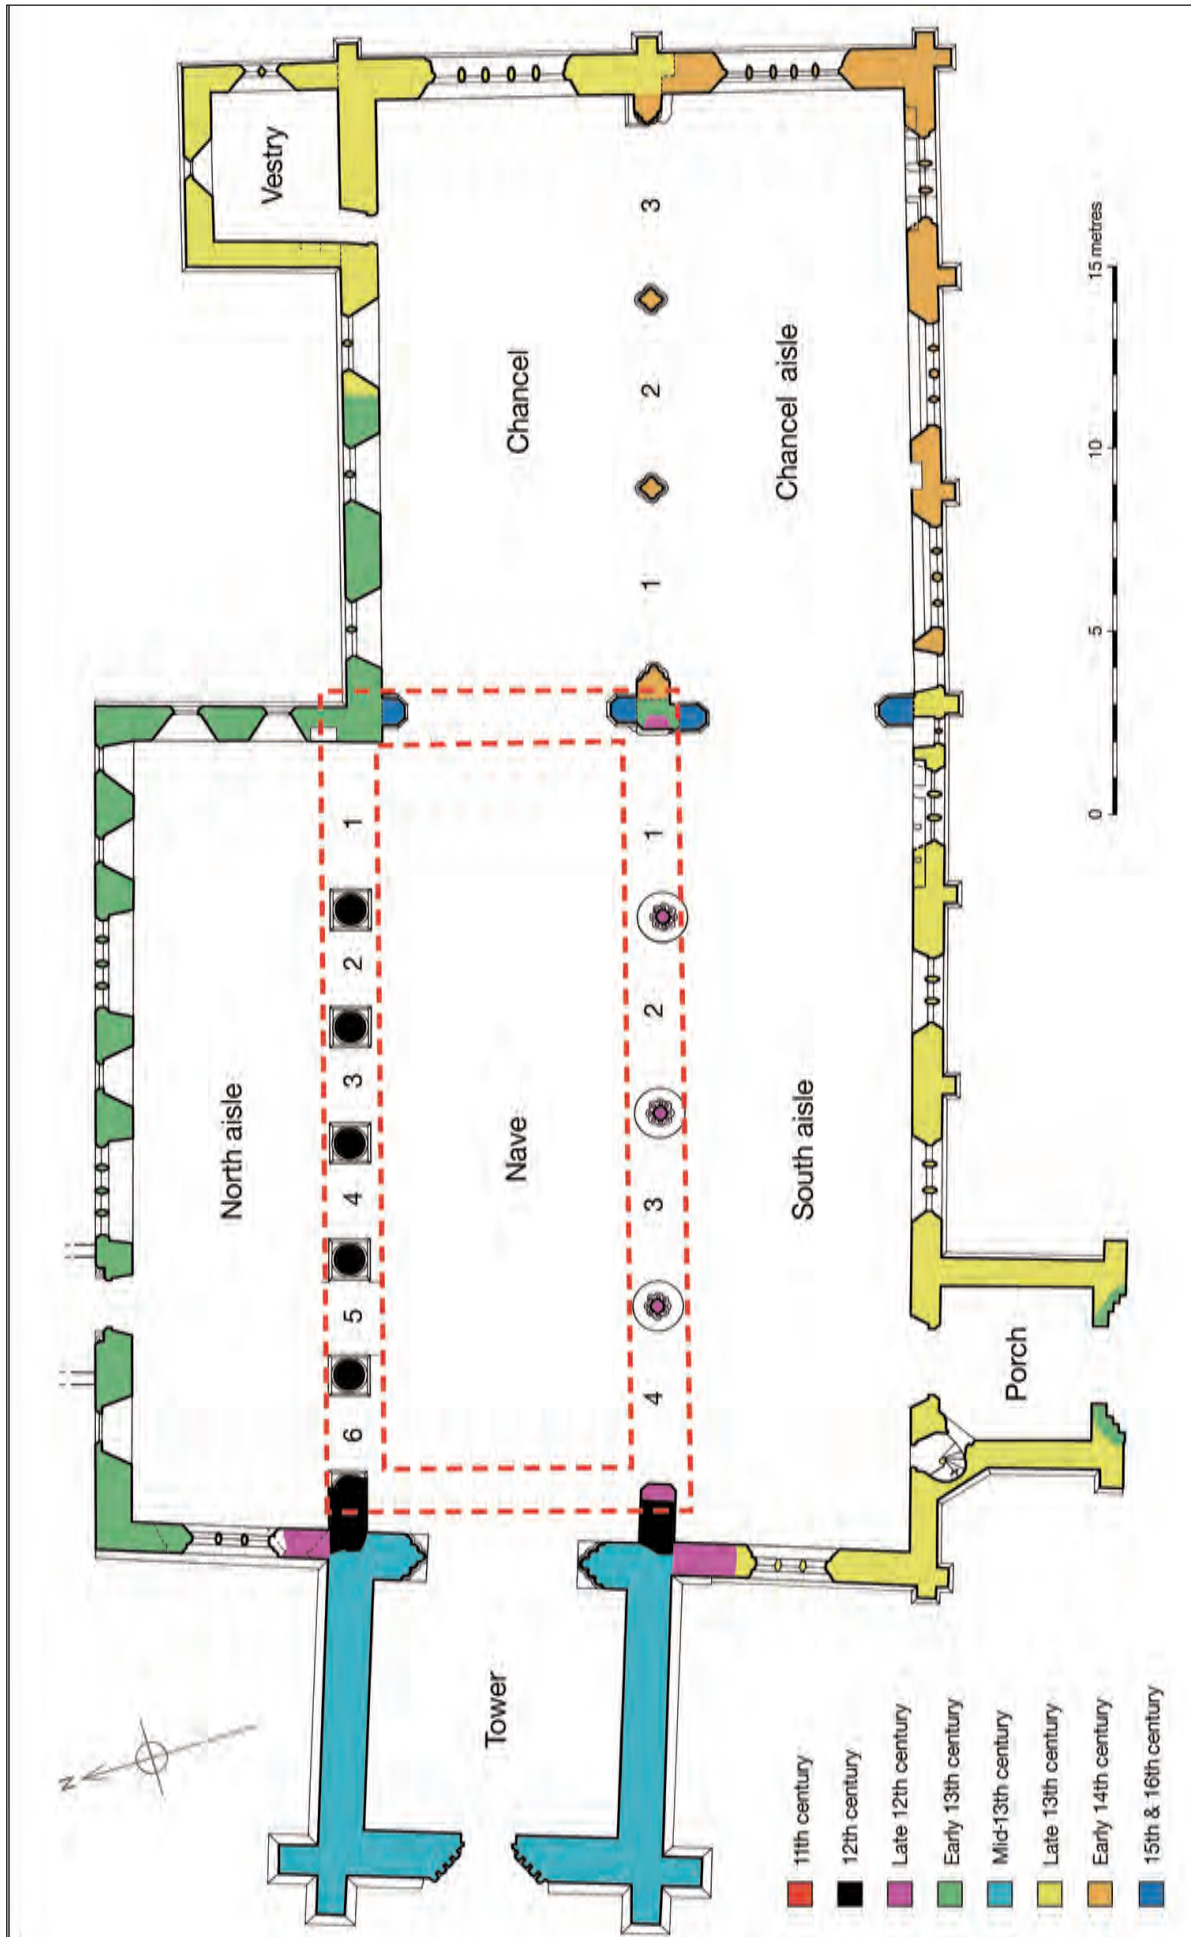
Vestry

Chancel

Chancel aisle

North aisle

Nave

South aisle

Porch

Tower

1 2 3 4 5 6

1 2 3 4

1 2 3

0 5 10 15 metres

N

11th century
12th century
Late 12th century
Early 13th century
Mid-13th century
Late 13th century
Early 14th century
15th & 16th century